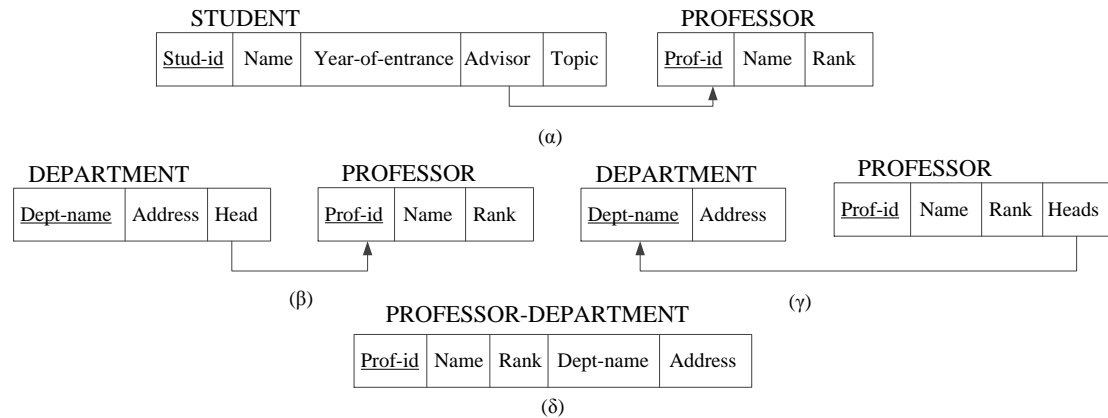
STUDENT

| Stud-id | Name | Year-of-entrance | Advisor | Topic |
|---|---|---|---|---|

PROFESSOR

| Prof-id | Name | Rank |
|---|---|---|

(α)

DEPARTMENT

| Dept-name | Address | Head |
|---|---|---|

PROFESSOR

| Prof-id | Name | Rank |
|---|---|---|

(β)

DEPARTMENT

| Dept-name | Address |
|---|---|

PROFESSOR

| Prof-id | Name | Rank | Heads |
|---|---|---|---|

(γ)

PROFESSOR-DEPARTMENT

| Prof-id | Name | Rank | Dept-name | Address |
|---|---|---|---|---|

(δ)